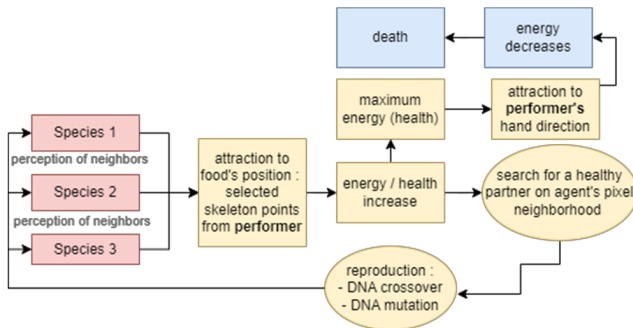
death

energy decreases

maximum energy (health)

attraction to **performer's** hand direction

Species 1

perception of neighbors

Species 2

perception of neighbors

Species 3

attraction to food's position : selected skeleton points from **performer**

energy / health increase

search for a healthy partner on agent's pixel neighborhood

reproduction :
- DNA crossover
- DNA mutation